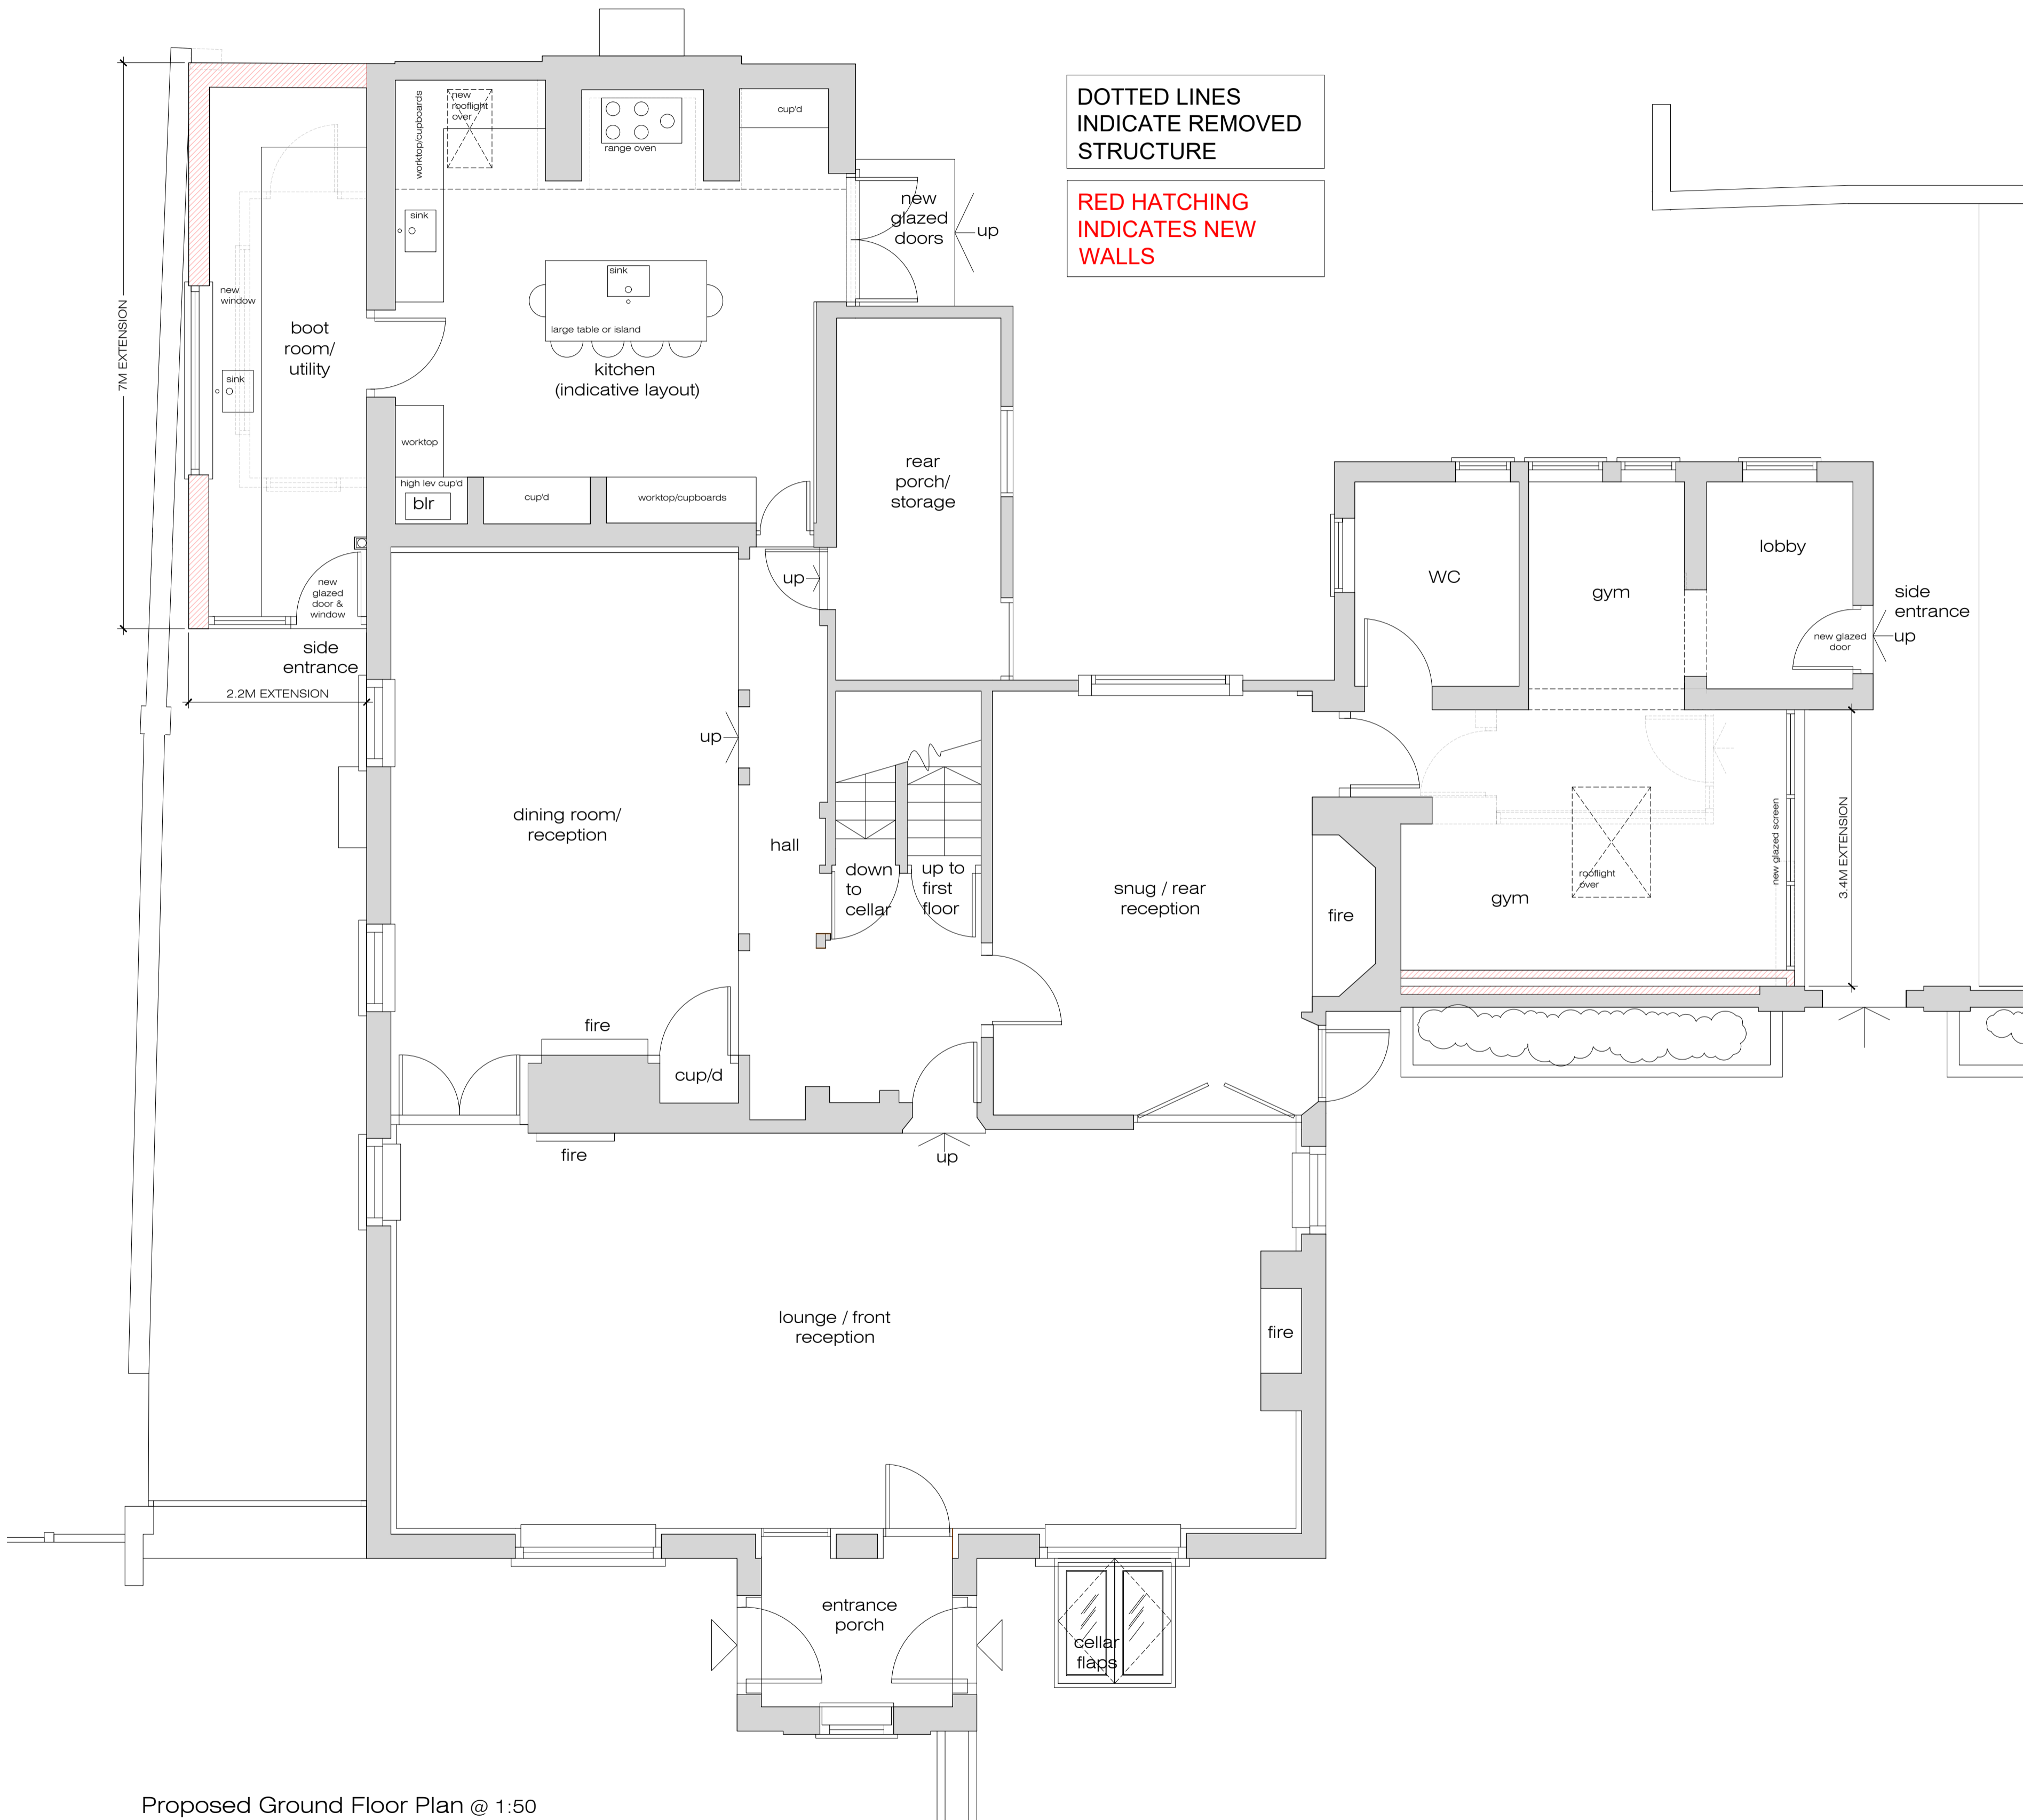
DOTTED LINES INDICATE REMOVED STRUCTURE

RED HATCHING INDICATES NEW WALLS

7M EXTENSION

worktop/cupboards

new rooflight over

range oven

cup'd

new glazed doors

up

sink

sink

large table or island

kitchen (indicative layout)

new window

boot room/ utility

sink

worktop

high lev cup'd

blr

cup'd

worktop/cupboards

rear porch/ storage

up

new glazed door & window

side entrance

2.2M EXTENSION

WC

gym

lobby

side entrance

new glazed door

up

up

dining room/ reception

hall

down to cellar

up to first floor

snug / rear reception

fire

gym

rooflight over

new glazed screen

3.4M EXTENSION

fire

cup/d

fire

up

lounge / front reception

fire

entrance porch

cellar flaps

Proposed Ground Floor Plan @ 1:50